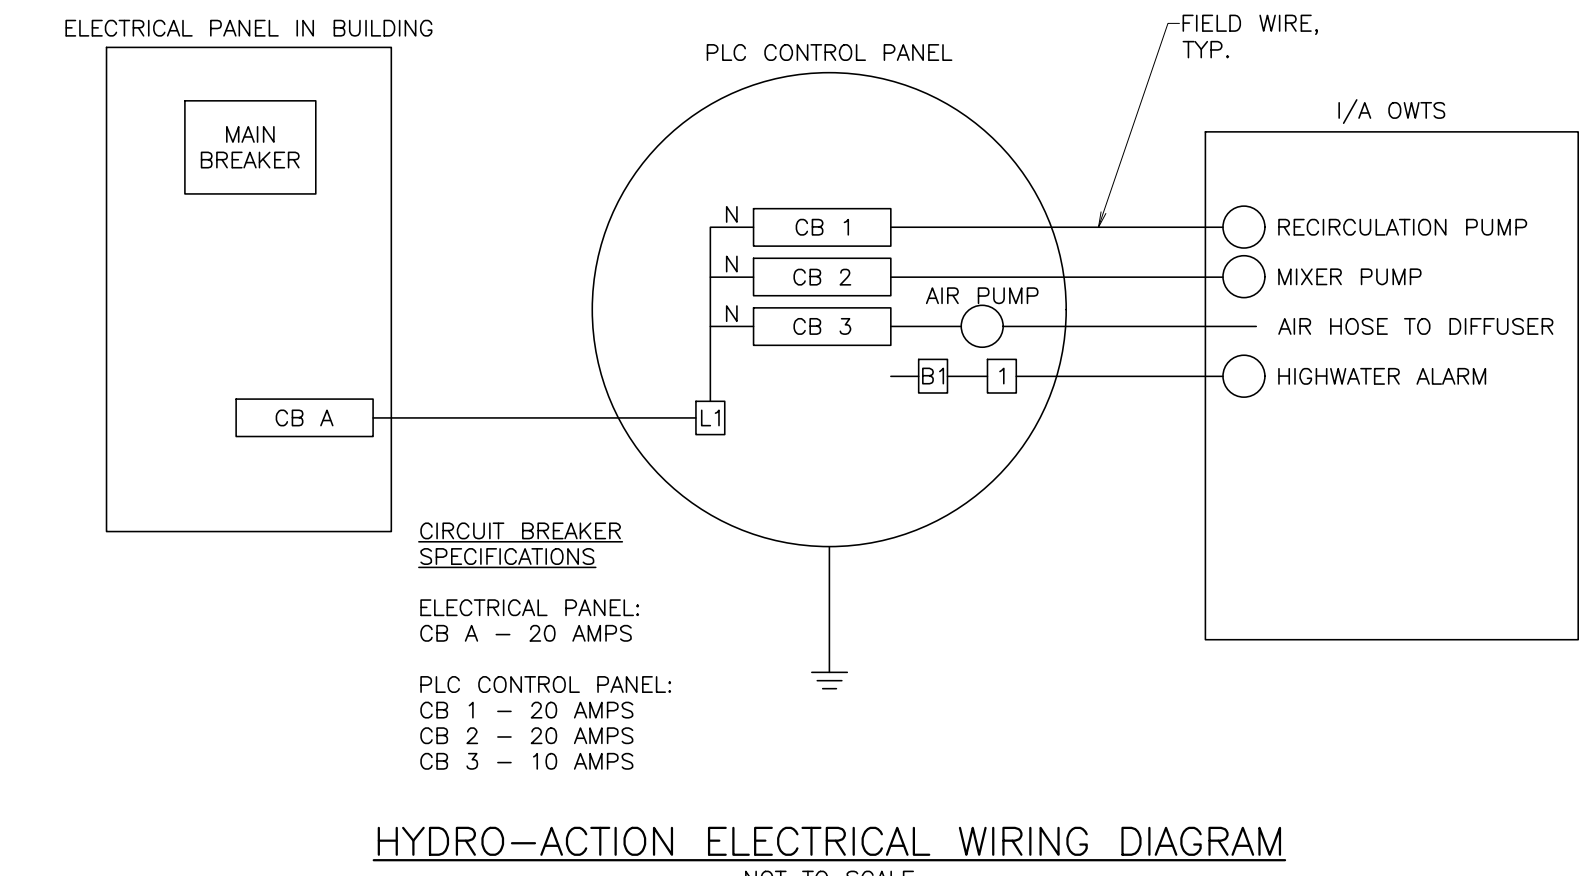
ELECTRICAL PANEL IN BUILDING

MAIN BREAKER

CB A

PLC CONTROL PANEL

FIELD WIRE, TYP.

I/A OWTS

N
CB 1
N
CB 2
N
CB 3
AIR PUMP
B1
1
L1

RECIRCULATION PUMP
MIXER PUMP
AIR HOSE TO DIFFUSER
HIGHWATER ALARM

CIRCUIT BREAKER SPECIFICATIONS

ELECTRICAL PANEL:
CB A – 20 AMPS

PLC CONTROL PANEL:
CB 1 – 20 AMPS
CB 2 – 20 AMPS
CB 3 – 10 AMPS

HYDRO–ACTION ELECTRICAL WIRING DIAGRAM

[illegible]